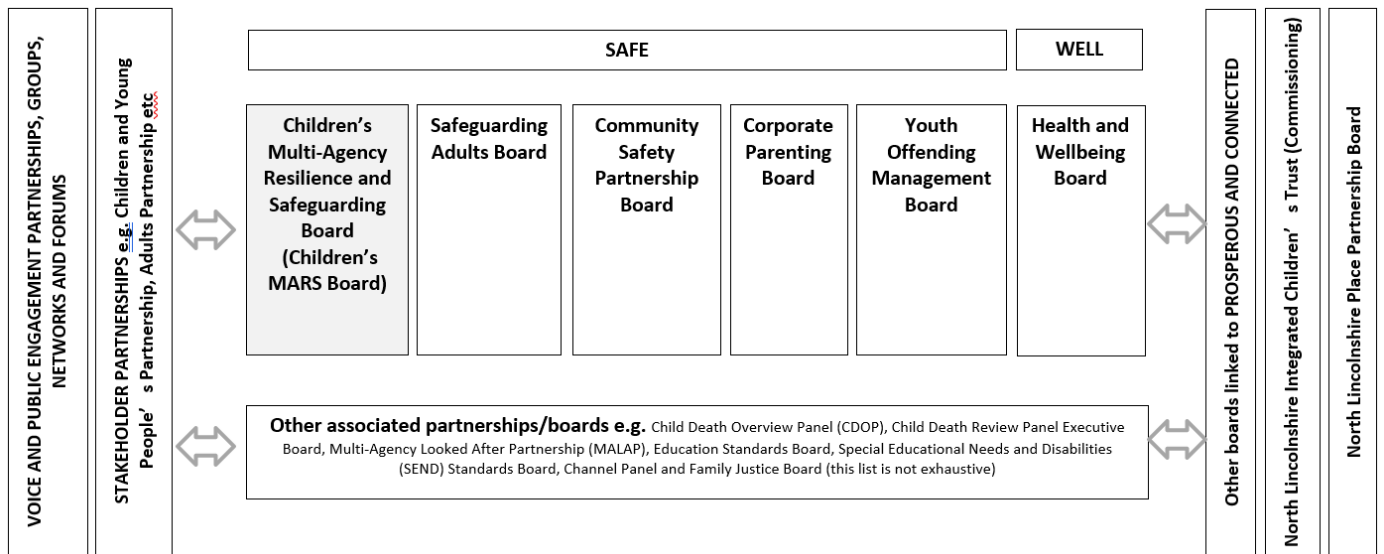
VOICE AND PUBLIC ENGAGEMENT PARTNERSHIPS, GROUPS, NETWORKS AND FORUMS

STAKEHOLDER PARTNERSHIPS e.g. Children and Young People' s Partnership, Adults Partnership etc

SAFE

WELL

Children's Multi-Agency Resilience and Safeguarding Board (Children's MARS Board)

Safeguarding Adults Board

Community Safety Partnership Board

Corporate Parenting Board

Youth Offending Management Board

Health and Wellbeing Board

Other associated partnerships/boards e.g. Child Death Overview Panel (CDOP), Child Death Review Panel Executive Board, Multi-Agency Looked After Partnership (MALAP), Education Standards Board, Special Educational Needs and Disabilities (SEND) Standards Board, Channel Panel and Family Justice Board (this list is not exhaustive)

Other boards linked to PROSPEROUS AND CONNECTED

North Lincolnshire Integrated Children' s Trust (Commissioning)

North Lincolnshire Place Partnership Board